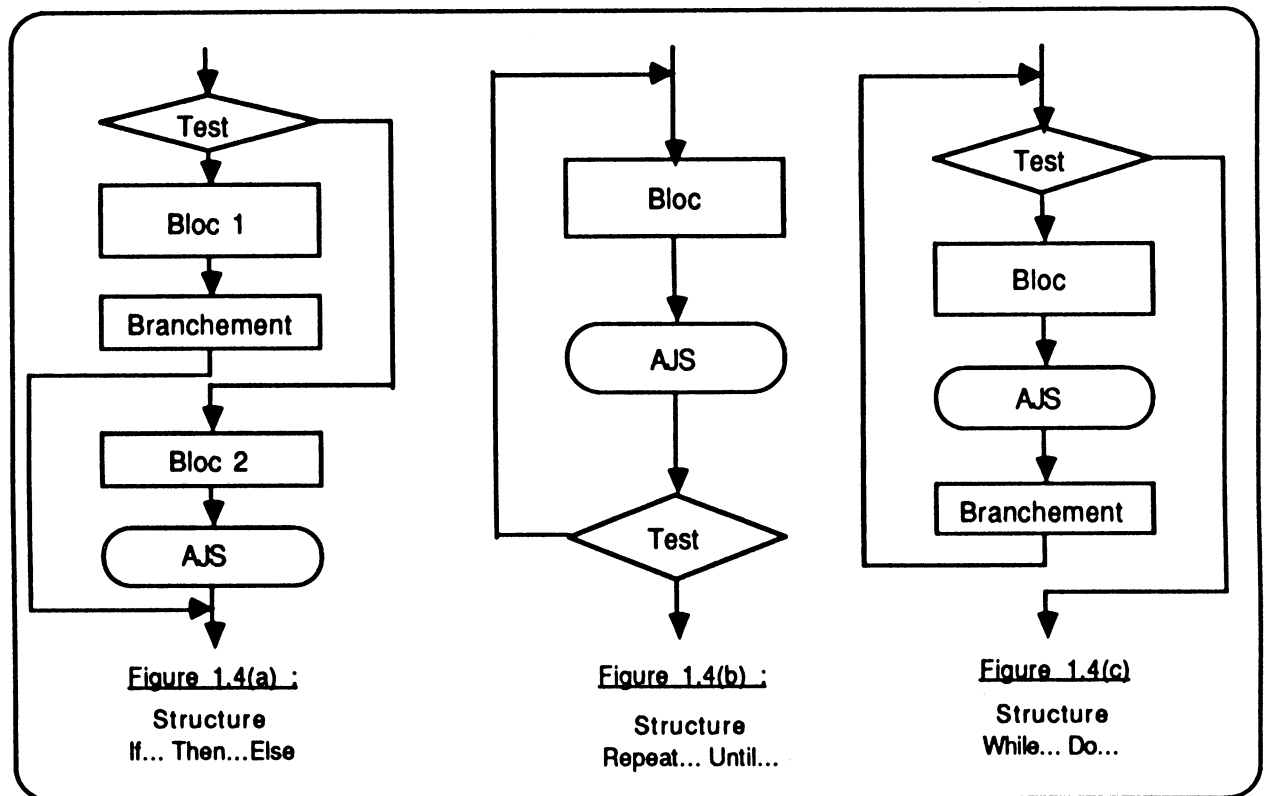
Test

Bloc 1

Branchement

Bloc 2

AJS

Figure 1.4(a) :

Structure
If... Then...Else

Bloc

AJS

Test

Figure 1.4(b) :

Structure
Repeat... Until...

Test

Bloc

AJS

Branchement

Figure 1.4(c)

Structure
While... Do...